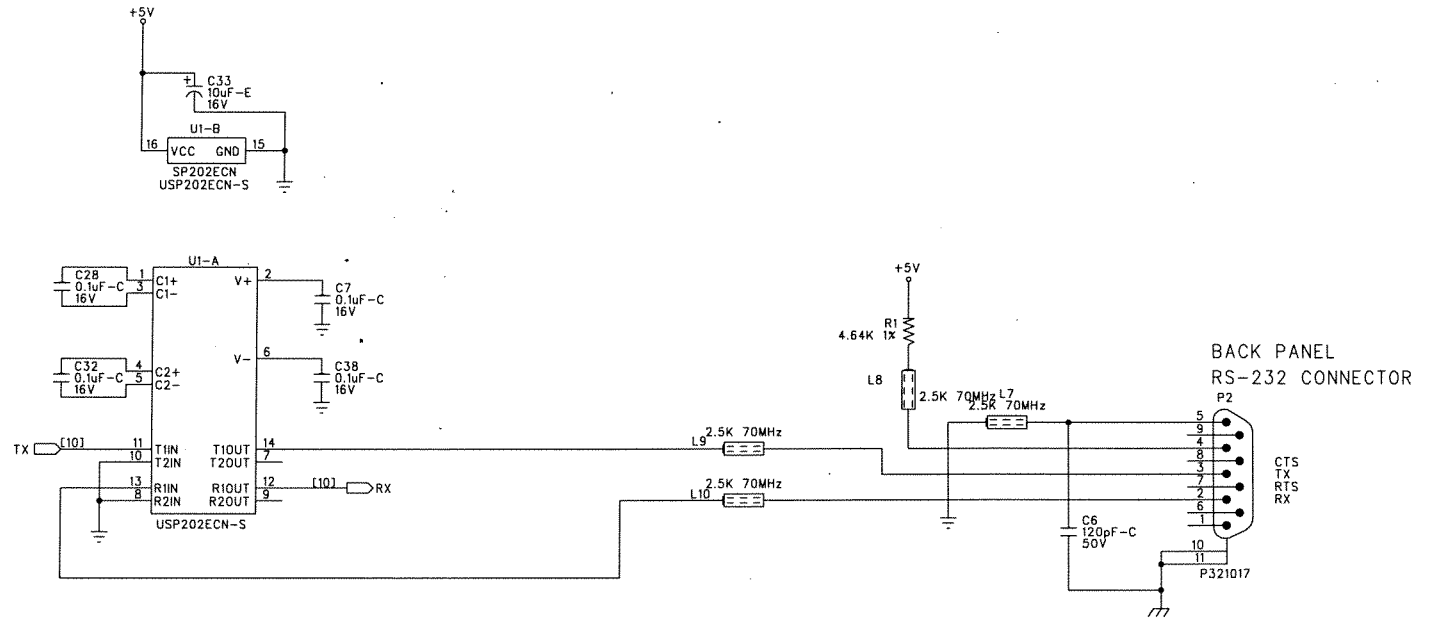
+5V

C33
10uF-E
16V

U1-B
16 VCC GND 15
SP202ECN
USP202ECN-S

U1-A
C28
0.1uF-C
16V
1 C1+
3 C1-
V+ 2
C7
0.1uF-C
16V

C32
0.1uF-C
16V
4 C2+
5 C2-
V- 6
C38
0.1uF-C
16V

TX [10] 11 T1IN
10 T2IN
13 R1IN
8 R2IN
T1OUT 14
T2OUT 7
R1OUT 12 [10] RX
R2OUT 9
USP202ECN-S

+5V
R1
4.64K 1%
L8
2.5K 70MHz
L7
2.5K 70MHz
L9 2.5K 70MHz
L10 2.5K 70MHz
C6
120pF-C
50V

BACK PANEL
RS-232 CONNECTOR
P2
5
9
4
8
3
7
2
6
1
10
11
CTS
TX
RTS
RX
P321017